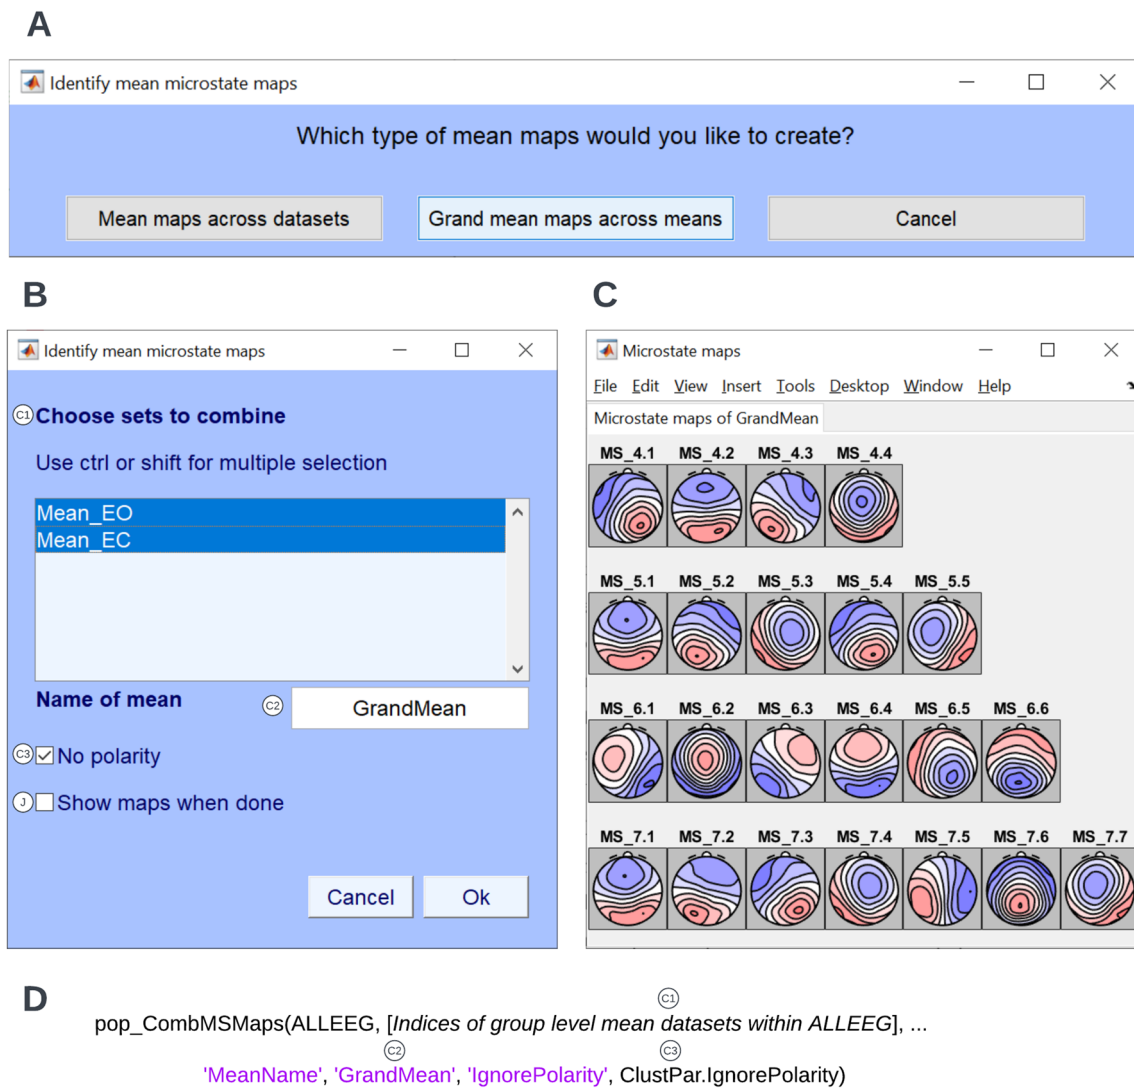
A

Identify mean microstate maps

Which type of mean maps would you like to create?

Mean maps across datasets | Grand mean maps across means | Cancel

B

Identify mean microstate maps

C1 Choose sets to combine

Use ctrl or shift for multiple selection

Mean_EO
Mean_EC

Name of mean C2 GrandMean

C3 No polarity

J Show maps when done

Cancel Ok

C

Microstate maps

File Edit View Insert Tools Desktop Window Help

Microstate maps of GrandMean

MS_4.1 MS_4.2 MS_4.3 MS_4.4

MS_5.1 MS_5.2 MS_5.3 MS_5.4 MS_5.5

MS_6.1 MS_6.2 MS_6.3 MS_6.4 MS_6.5 MS_6.6

MS_7.1 MS_7.2 MS_7.3 MS_7.4 MS_7.5 MS_7.6 MS_7.7

D

pop_CombMSMaps(ALLEEG, [*Indices of group level mean datasets within ALLEEG*], ... C1
'MeanName', 'GrandMean', 'IgnorePolarity', ClustPar.IgnorePolarity) C2 C3